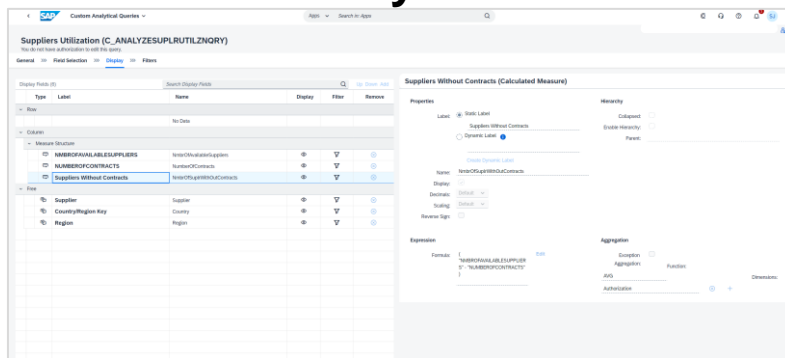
SAP Custom Analytical Queries

Apps Search In: Apps

SJ

Suppliers Utilization (C_ANALYZESUPLRUTILZNQRY)
You do not have authorization to edit this query.

General Field Selection Display Filters

Display Fields (9) Search Display Fields Select Add

| Type | Label | Name | Display | Filter | Remove |
|---|---|---|---|---|---|
| Row | | | | | |
| | | No Data | | | |
| Column | | | | | |
| Measure Structure | | | | | |
| | NMBROFAVAILABLESUPPLIERS | NmbrOfAvailableSuppliers | | | |
| | NUMBEROFCONTRACTS | NumberOfContracts | | | |
| | Suppliers Without Contracts | NmbrOfSuplrWithOutContracts | | | |
| Free | | | | | |
| | Supplier | Supplier | | | |
| | Country/Region Key | Country | | | |
| | Region | Region | | | |

Suppliers Without Contracts (Calculated Measure)

Properties

Label: Static Label
Suppliers Without Contracts
Dynamic Label

Create Dynamic Label

Name: NmbrOfSuplrWithOutContracts
Display:
Decimals: Default
Scaling: Default
Reverse Sign:

Hierarchy

Collapsed:
Enable Hierarchy:
Parent:

Expression

Formula: ( "NMBROFAVAILABLESUPPLIERS" - "NUMBEROFCONTRACTS" ) Edit

Aggregation

Exception Aggregation:
Function
AVG
Dimensions:
Authorization